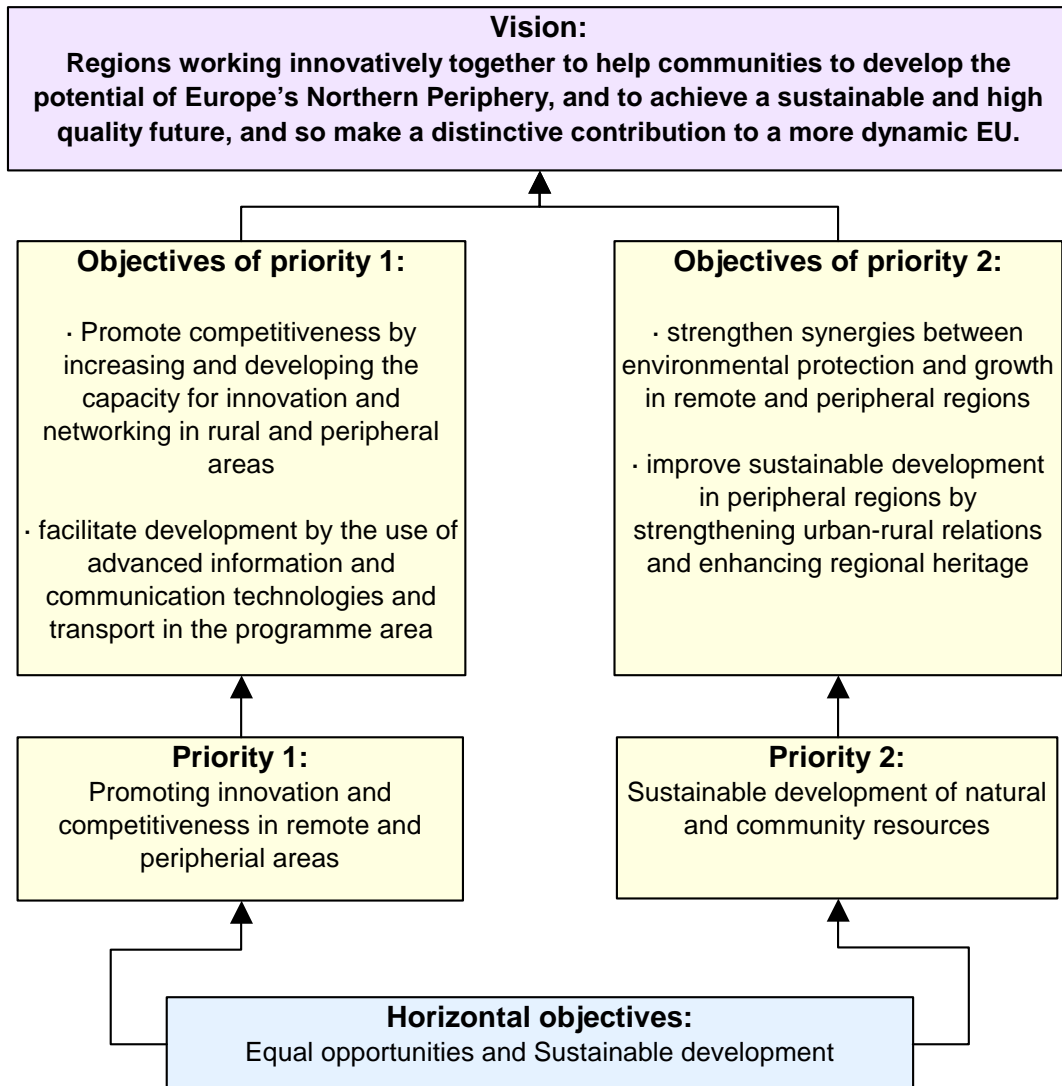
**Vision:**
**Regions working innovatively together to help communities to develop the potential of Europe's Northern Periphery, and to achieve a sustainable and high quality future, and so make a distinctive contribution to a more dynamic EU.**

**Objectives of priority 1:**

· Promote competitiveness by increasing and developing the capacity for innovation and networking in rural and peripheral areas

· facilitate development by the use of advanced information and communication technologies and transport in the programme area

**Objectives of priority 2:**

· strengthen synergies between environmental protection and growth in remote and peripheral regions

· improve sustainable development in peripheral regions by strengthening urban-rural relations and enhancing regional heritage

**Priority 1:**
Promoting innovation and competitiveness in remote and peripherial areas

**Priority 2:**
Sustainable development of natural and community resources

**Horizontal objectives:**
Equal opportunities and Sustainable development